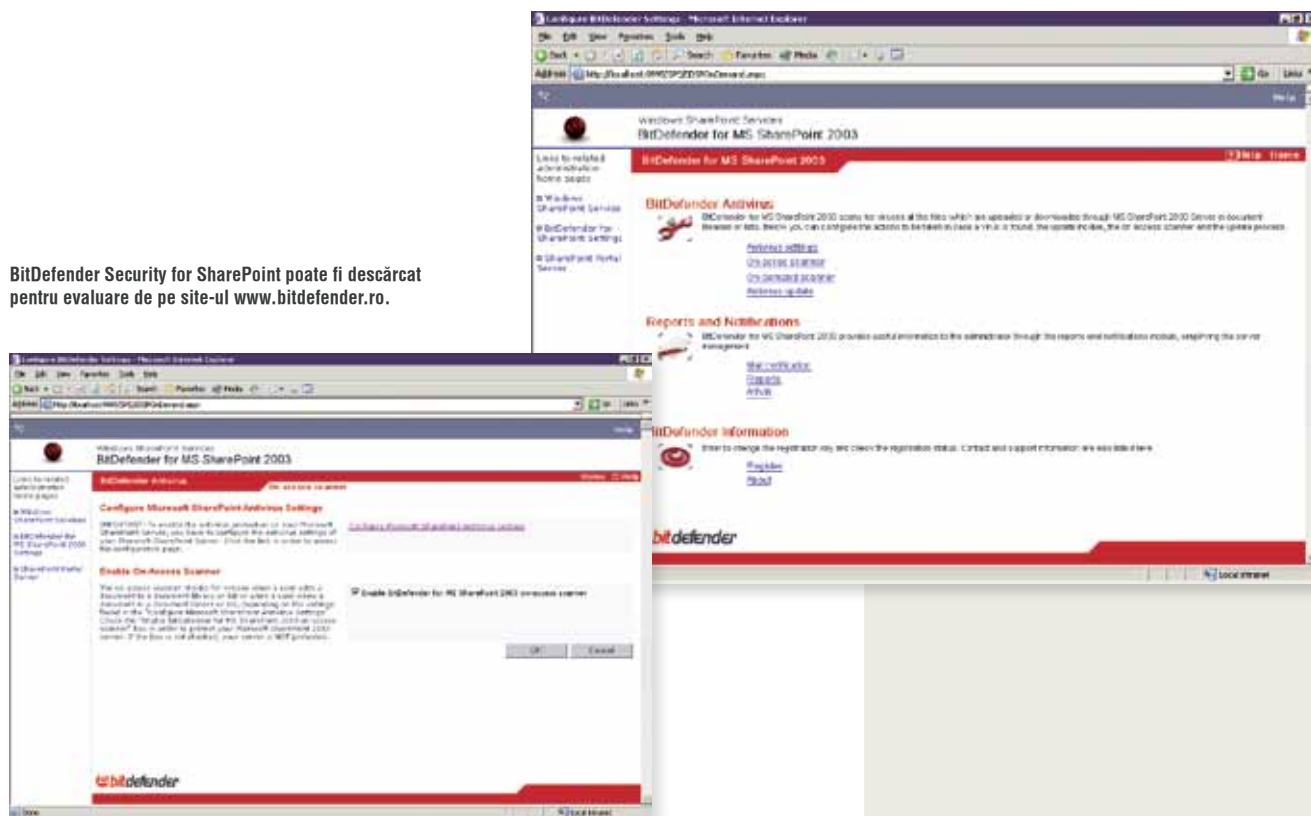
Configure BitDefender Settings - Microsoft Internet Explorer

File Edit View Favorites Tools Help

Back Search Favorites Media

Address http://localhost:8990/SPSEDSPOnDemand.aspx

Go Links

Help

Windows SharePoint Services
BitDefender for MS SharePoint 2003

Links to related administration home pages

Windows SharePoint Services

BitDefender for SharePoint Settings

SharePoint Portal Server

BitDefender for MS SharePoint 2003

Help Home

BitDefender Antivirus

BitDefender for MS SharePoint 2003 scans for viruses all the files which are uploaded or downloaded through MS SharePoint 2003 Server in document libraries or lists. Below you can configure the actions to be taken in case a virus is found, the update module, the on access scanner and the update process.

Antivirus settings
On-access scanner
On-demand scanner
Antivirus update

Reports and Notifications

BitDefender for MS SharePoint 2003 provides useful information to the administrator through the reports and notifications modules, simplifying the server management.

Mail notification
Reports
Article

BitDefender Information

Enter to change the registration key and check the registration status. Contact and support information are available here.

Register
About

bitdefender

Local intranet

BitDefender Security for SharePoint poate fi descărcat pentru evaluare de pe site-ul www.bitdefender.ro.

Configure BitDefender Settings - Microsoft Internet Explorer

File Edit View Favorites Tools Help

Back Search Favorites Media

Address http://localhost:8990/SPSEDSPOnDemand.aspx

Go Links

Help

Windows SharePoint Services
BitDefender for MS SharePoint 2003

Links to related administration home pages

Windows SharePoint Services

BitDefender for MS SharePoint 2003 Settings

SharePoint Portal Server

BitDefender Antivirus

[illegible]

Home Help

Configure Microsoft SharePoint Antivirus Settings

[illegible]

Configure Microsoft SharePoint antivirus settings

Enable On-Access Scanner

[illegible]

Enable BitDefender for MS SharePoint 2003 on-access scanner

OK Cancel

bitdefender

Done

Local intranet